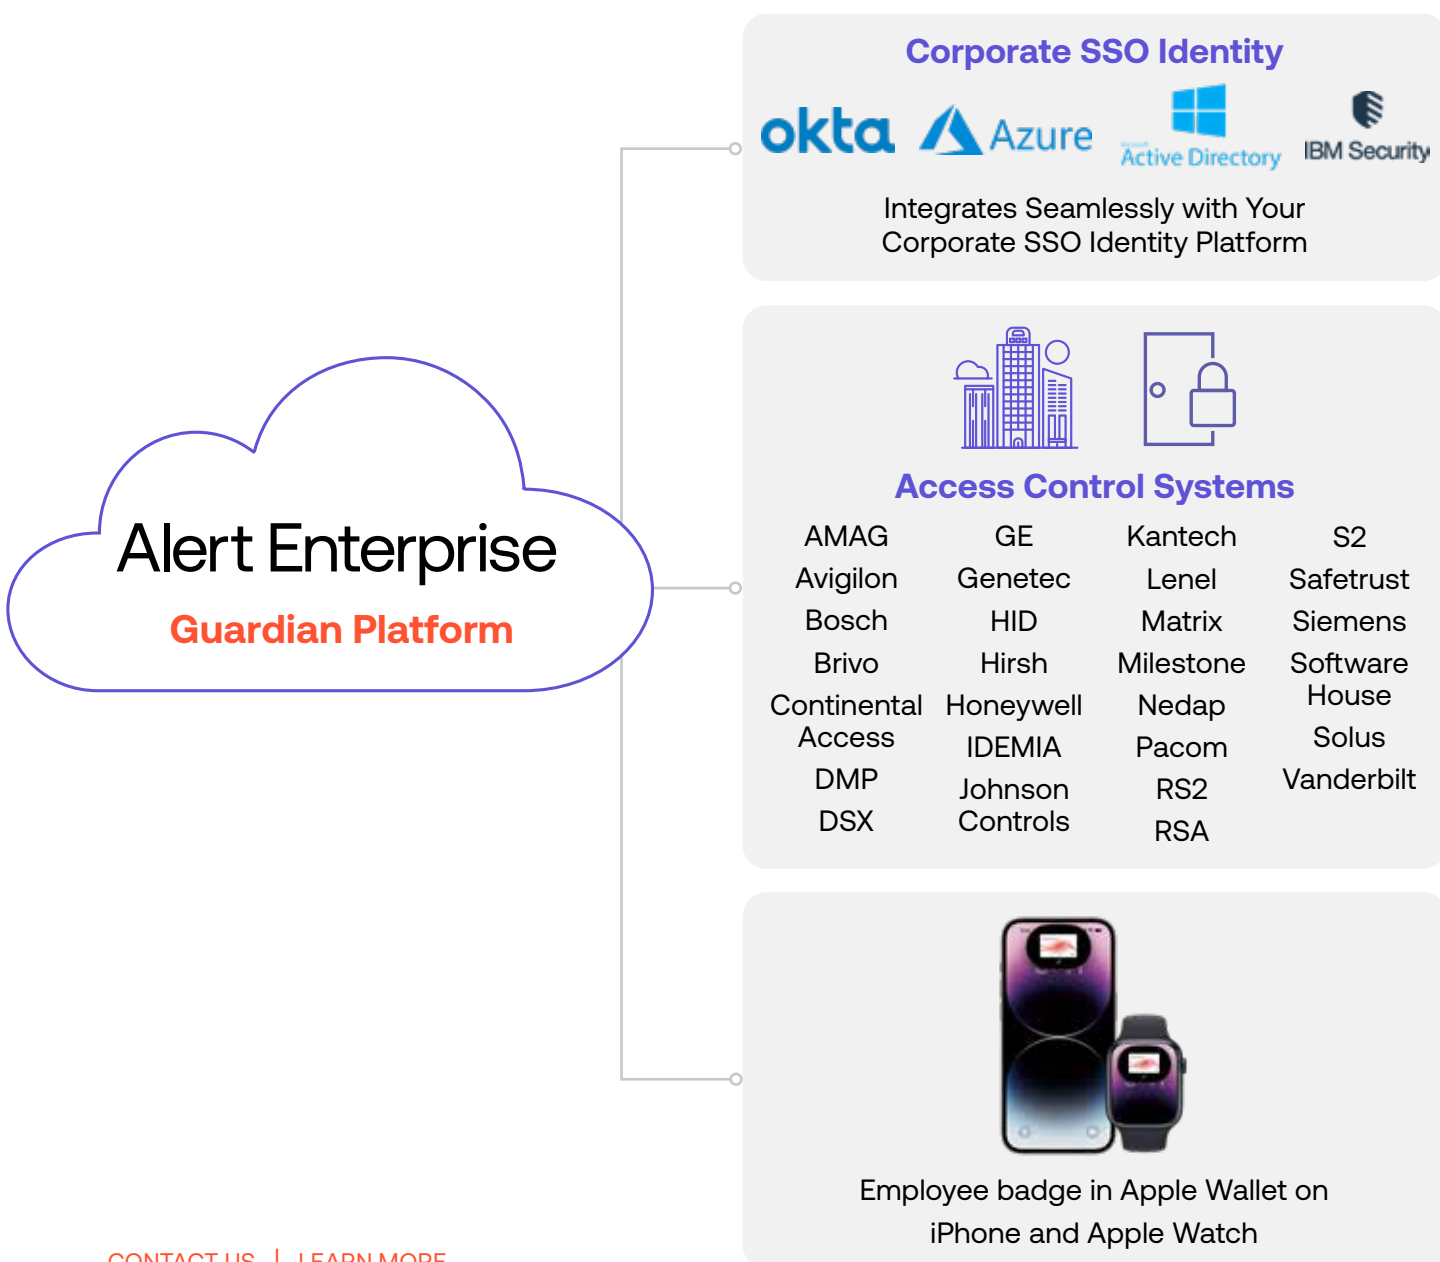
Alert Enterprise
Guardian Platform

Corporate SSO Identity

okta Azure Active Directory IBM Security

Integrates Seamlessly with Your Corporate SSO Identity Platform

Access Control Systems

AMAG
Avigilon
Bosch
Brivo
Continental Access
DMP
DSX

GE
Genetec
HID
Hirsh
Honeywell
IDEMIA
Johnson Controls

Kantech
Lenel
Matrix
Milestone
Nedap
Pacom
RS2
RSA

S2
Safetrust
Siemens
Software House
Solus
Vanderbilt

Employee badge in Apple Wallet on iPhone and Apple Watch

CONTACT US | LEARN MORE